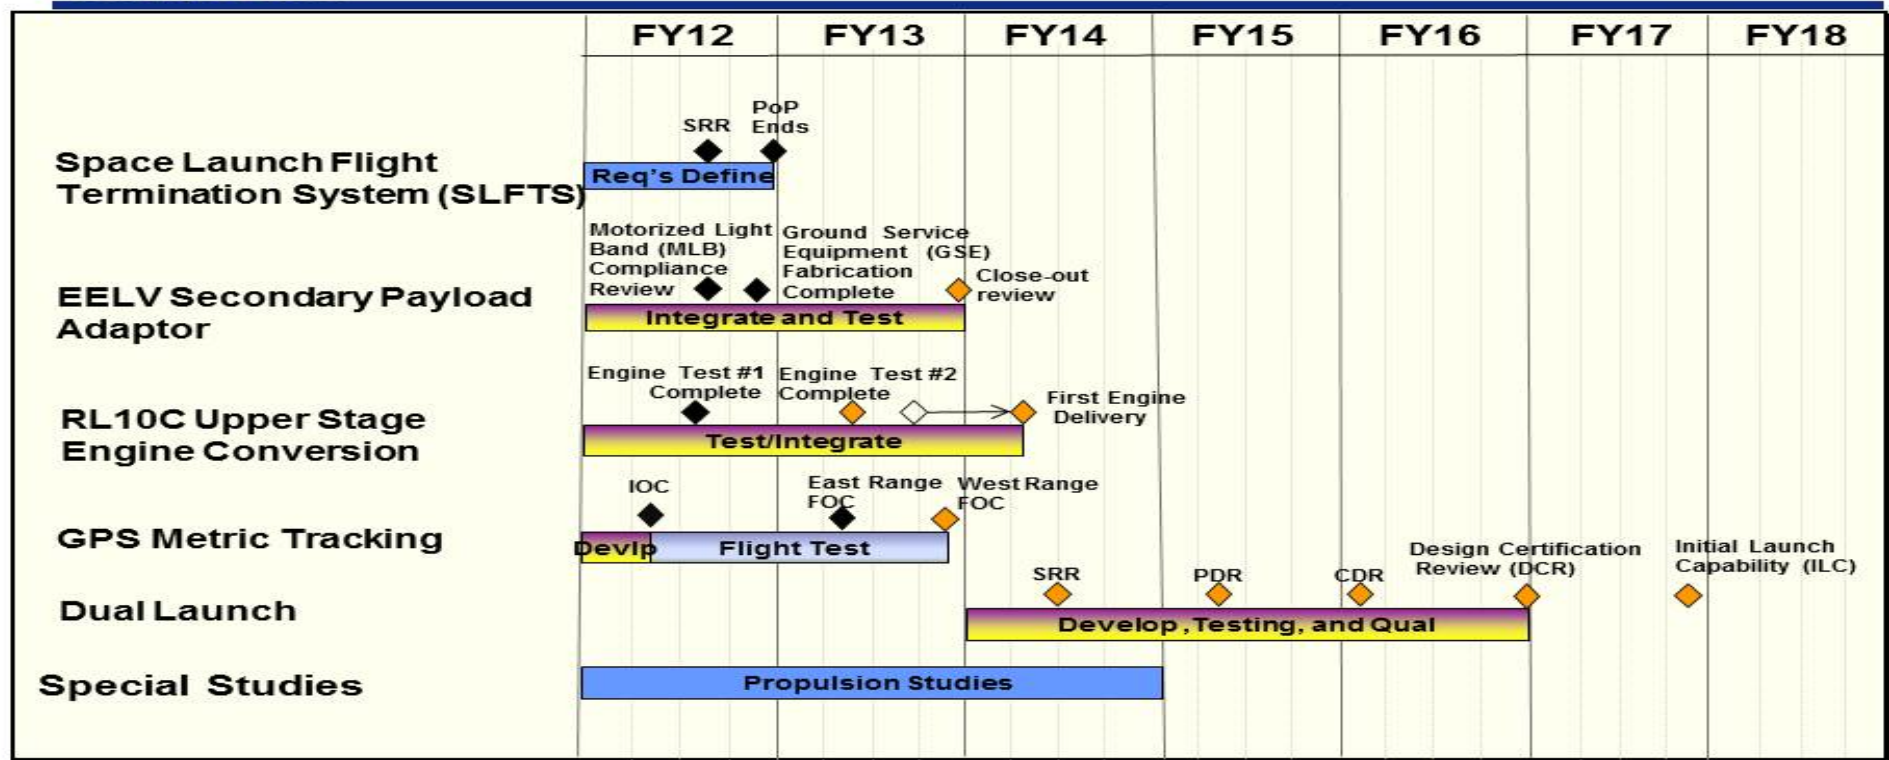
| | FY12 | FY13 | FY14 | FY15 | FY16 | FY17 | FY18 |
|---|---|---|---|---|---|---|---|

SRR

PoP Ends

Space Launch Flight Termination System (SLFTS)

Req's Define

Motorized Light Band (MLB) Compliance Review

Ground Service Equipment (GSE) Fabrication Complete

Close-out review

EELV Secondary Payload Adaptor

Integrate and Test

Engine Test #1 Complete

Engine Test #2 Complete

First Engine Delivery

RL10C Upper Stage Engine Conversion

Test/Integrate

IOC

East Range FOC

West Range FOC

GPS Metric Tracking

Devlp

Flight Test

SRR

PDR

CDR

Design Certification Review (DCR)

Initial Launch Capability (ILC)

Dual Launch

Develop, Testing, and Qual

Special Studies

Propulsion Studies